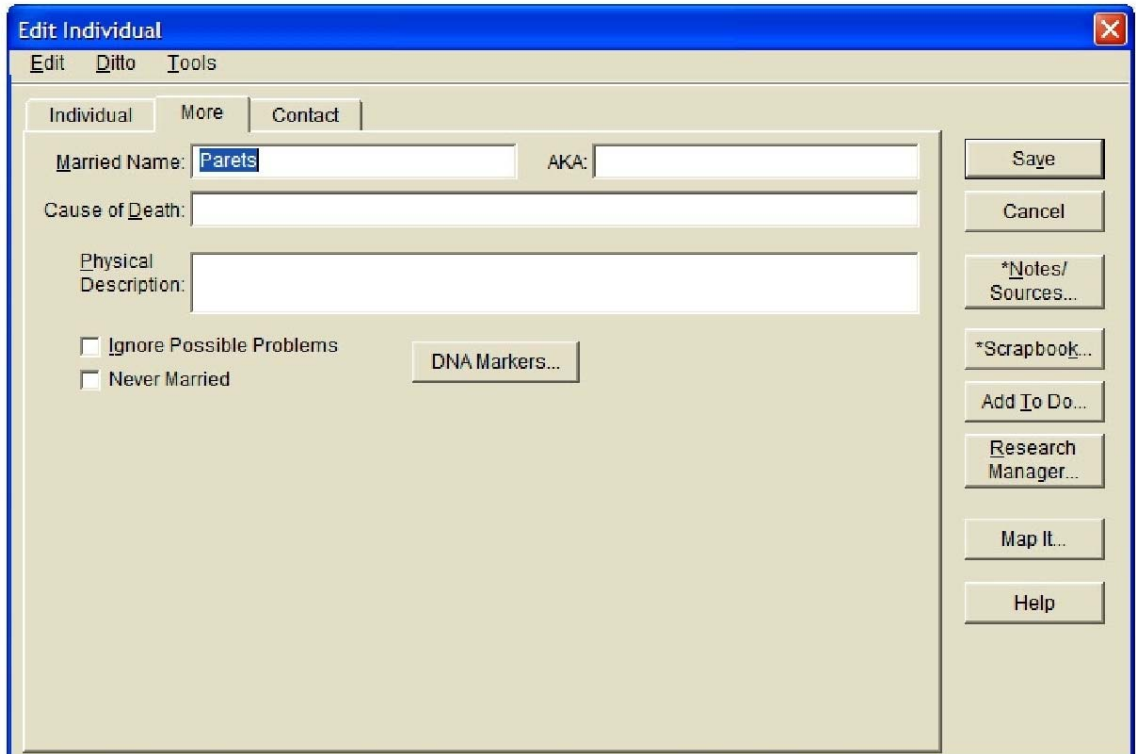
Edit Individual

Edit Ditto Tools

Individual More Contact

Married Name: Parets

AKA:

Cause of Death:

Physical Description:

Ignore Possible Problems

Never Married

DNA Markers...

Save

Cancel

*Notes/ Sources...

*Scrapbook...

Add To Do...

Research Manager...

Map It...

Help